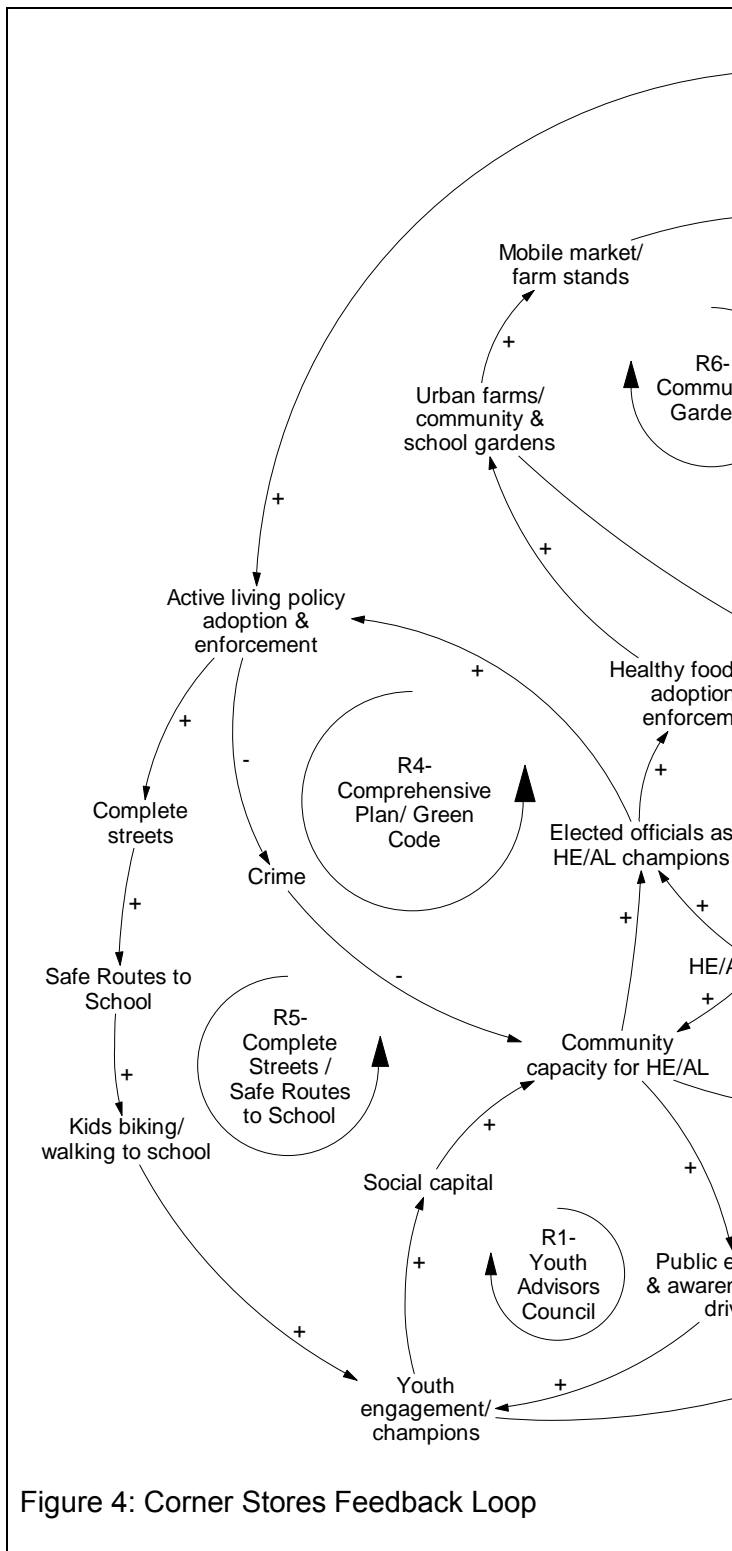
Mobile market/ farm stands

+

R6- Commu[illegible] Garde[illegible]

Urban farms/ community & school gardens

+

+

Active living policy adoption & enforcement

+

Healthy food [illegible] adoption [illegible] enforcem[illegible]

+

-

R4- Comprehensive Plan/ Green Code

+

Complete streets

Elected officials as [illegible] HE/AL champions

Crime

+

+

+

Safe Routes to School

-

HE/A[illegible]

+

R5- Complete Streets / Safe Routes to School

Community capacity for HE/AL

+

Kids biking/ walking to school

+

+

Social capital

R1- Youth Advisors Council

+

Public e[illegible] & awaren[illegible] driv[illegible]

+

+

Youth engagement/ champions

Figure 4: Corner Stores Feedback Loop